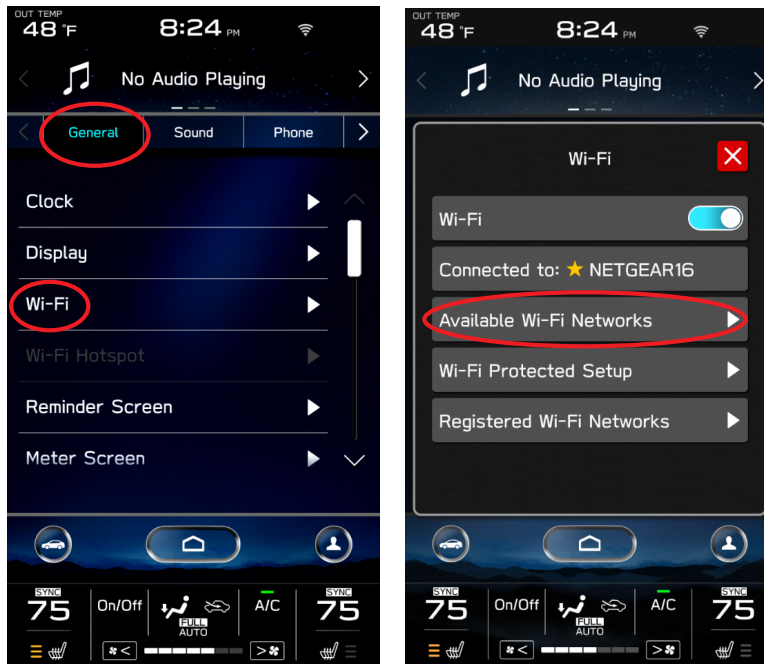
OUT TEMP
48 °F
8:24 PM

No Audio Playing

General
Sound
Phone

Clock
Display
Wi-Fi
Wi-Fi Hotspot
Reminder Screen
Meter Screen

SYNC
75
On/Off
FULL
AUTO
A/C
SYNC
75

OUT TEMP
48 °F
8:24 PM

No Audio Playing

Wi-Fi

Wi-Fi
Connected to: ★ NETGEAR16
Available Wi-Fi Networks
Wi-Fi Protected Setup
Registered Wi-Fi Networks

SYNC
75
On/Off
FULL
AUTO
A/C
SYNC
75